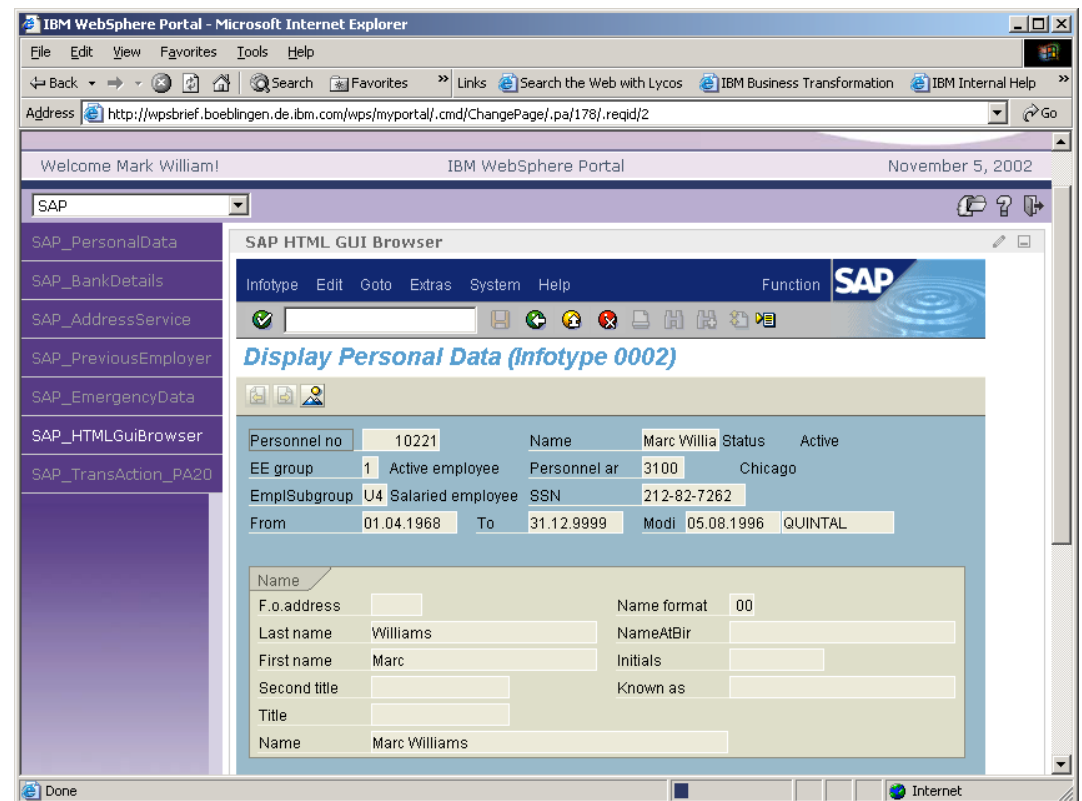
IBM WebSphere Portal - Microsoft Internet Explorer

File Edit View Favorites Tools Help

Back Search Favorites Links Search the Web with Lycos IBM Business Transformation IBM Internal Help

Address http://wpsbrief.boeblingen.de.ibm.com/wps/myportal/.cmd/ChangePage/.pa/178/.reqid/2 Go

Welcome Mark William! IBM WebSphere Portal November 5, 2002

SAP

SAP_PersonalData
SAP_BankDetails
SAP_AddressService
SAP_PreviousEmployer
SAP_EmergencyData
SAP_HTMLGuiBrowser
SAP_TransAction_PA20

SAP HTML GUI Browser

Infotype Edit Goto Extras System Help Function SAP

Display Personal Data (Infotype 0002)

Personnel no 10221 Name Marc Willia Status Active
EE group 1 Active employee Personnel ar 3100 Chicago
EmplSubgroup U4 Salaried employee SSN 212-82-7262
From 01.04.1968 To 31.12.9999 Modi 05.08.1996 QUINTAL

Name
F.o.address Name format 00
Last name Williams NameAtBir
First name Marc Initials
Second title Known as
Title
Name Marc Williams

Done Internet